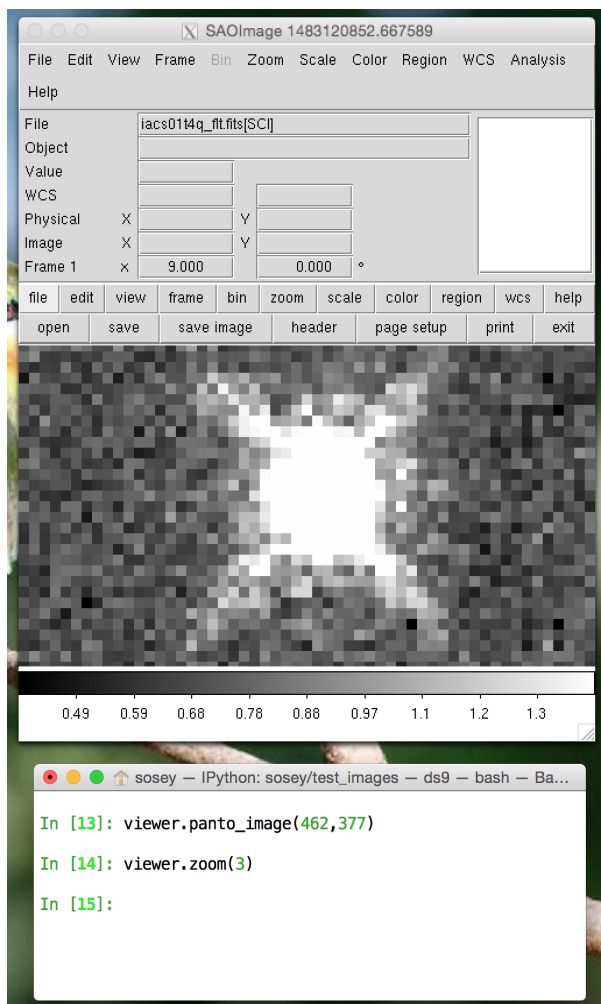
SAOImage 1483120852.667589

File Edit View Frame Bin Zoom Scale Color Region WCS Analysis Help

| | | | | |
|---|---|---|---|---|
| File | | iacs01t4q_flt.fits[SCI] | | |
| Object | | | | |
| Value | | | | |
| WCS | | | | |
| Physical | X | | Y | |
| Image | X | | Y | |
| Frame 1 | x | 9.000 | | 0.000 ° |

file edit view frame bin zoom scale color region wcs help

open save save image header page setup print exit

0.49 0.59 0.68 0.78 0.88 0.97 1.1 1.2 1.3

sosey — IPython: sosey/test_images — ds9 — bash — Ba...

In [13]: viewer.panto_image(462,377)

In [14]: viewer.zoom(3)

In [15]: